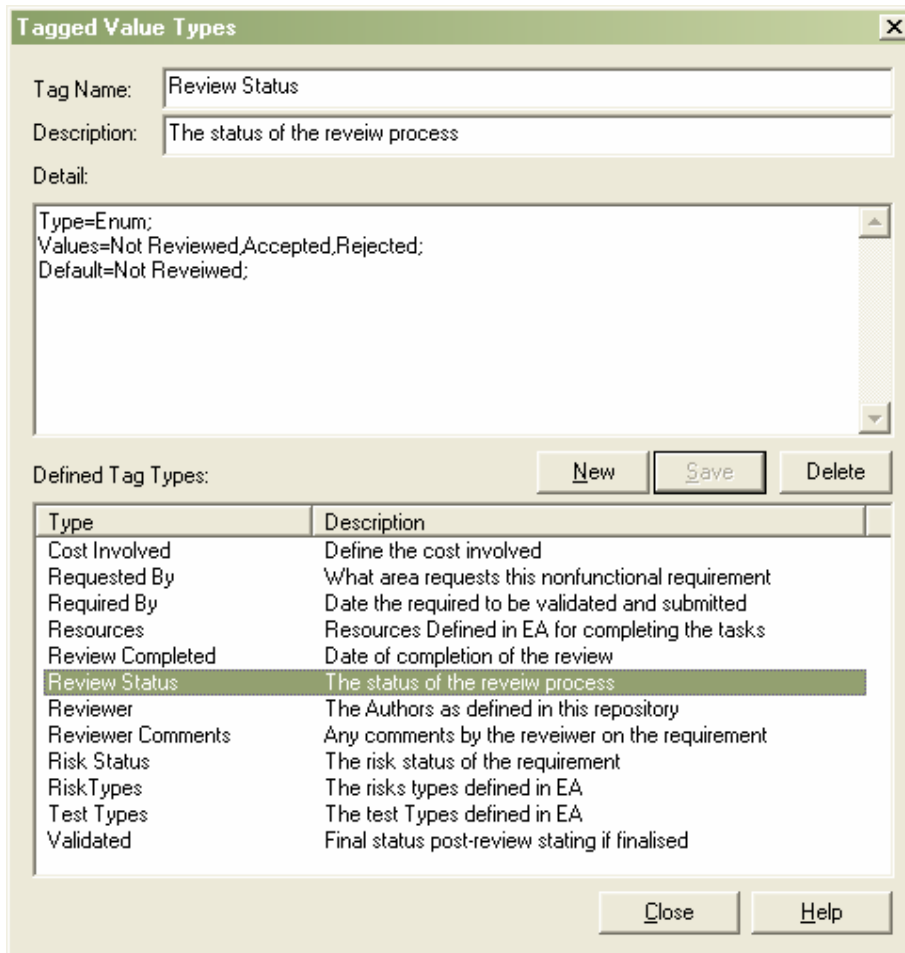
Tagged Value Types

Tag Name: Review Status

Description: The status of the reveiw process

Detail:

Type=Enum;
Values=Not Reviewed,Accepted,Rejected;
Default=Not Reveiwed;

Defined Tag Types:

New | Save | Delete

| Type | Description |
|---|---|
| Cost Involved | Define the cost involved |
| Requested By | What area requests this nonfunctional requirement |
| Required By | Date the required to be validated and submitted |
| Resources | Resources Defined in EA for completing the tasks |
| Review Completed | Date of completion of the review |
| Review Status | The status of the reveiw process |
| Reviewer | The Authors as defined in this repository |
| Reviewer Comments | Any comments by the reveiwer on the requirement |
| Risk Status | The risk status of the requirement |
| RiskTypes | The risks types defined in EA |
| Test Types | The test Types defined in EA |
| Validated | Final status post-review stating if finalised |

Close | Help